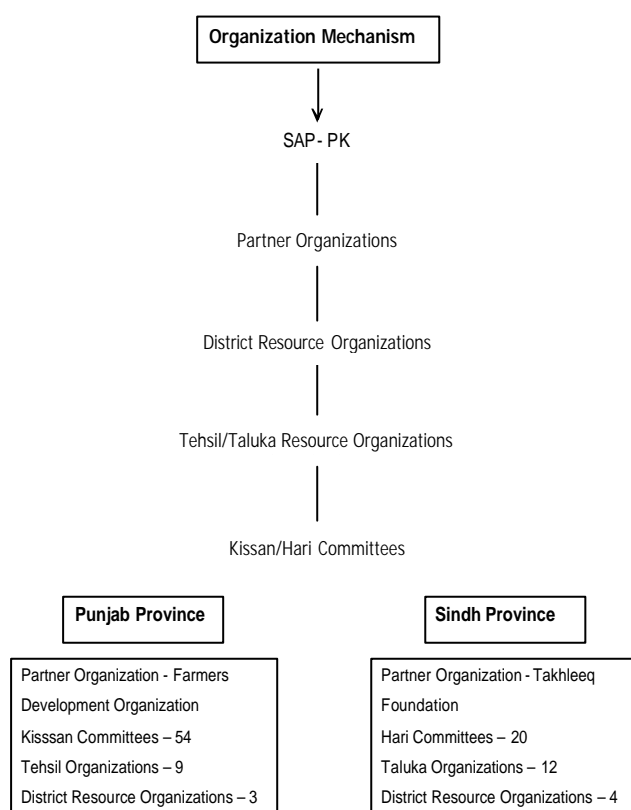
Organization Mechanism

SAP- PK

Partner Organizations

District Resource Organizations

Tehsil/Taluka Resource Organizations

Kissan/Hari Committees

Punjab Province

Partner Organization - Farmers Development Organization
Kisssan Committees – 54
Tehsil Organizations – 9
District Resource Organizations – 3

Sindh Province

Partner Organization - Takhleeq Foundation
Hari Committees – 20
Taluka Organizations – 12
District Resource Organizations – 4